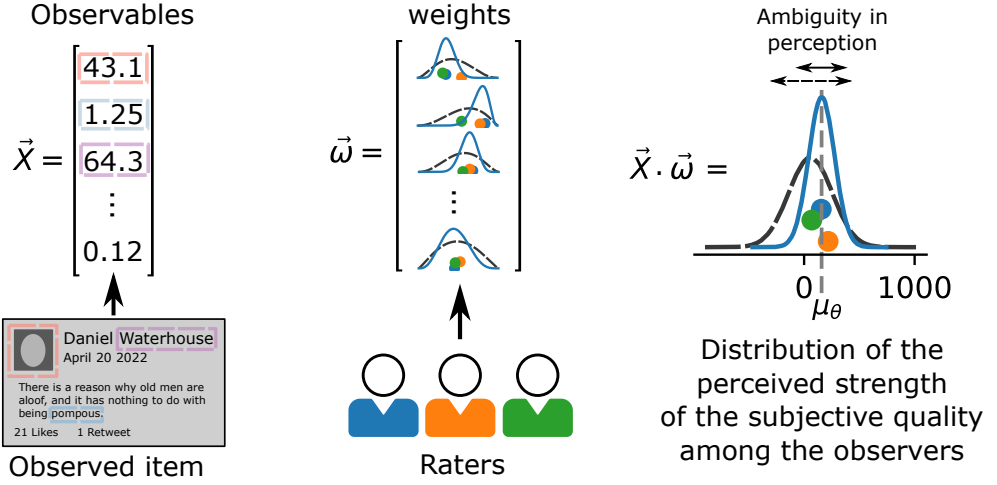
Observables

$\vec{X} = \begin{bmatrix} 43.1 \\ 1.25 \\ 64.3 \\ \vdots \\ 0.12 \end{bmatrix}$

Daniel Waterhouse
April 20 2022
There is a reason why old men are aloof, and it has nothing to do with being pompous.
21 Likes 1 Retweet

Observed item

weights

$\vec{\omega} =$

Raters

Ambiguity in perception

$\vec{X} \cdot \vec{\omega} =$

0 1000
$\mu_\theta$

Distribution of the perceived strength of the subjective quality among the observers